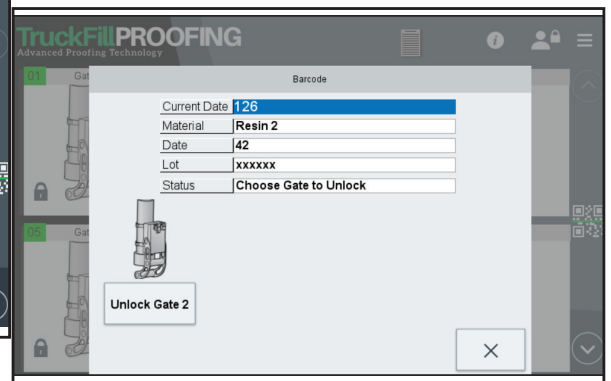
TruckFillPROOFING
Advanced Proofing Technology

01 Gat

05 Gat

Barcode

| Current Date | 126 |
|---|---|
| Material | Resin 2 |
| Date | 42 |
| Lot | xxxxxx |
| Status | Choose Gate to Unlock |

Unlock Gate 2

×